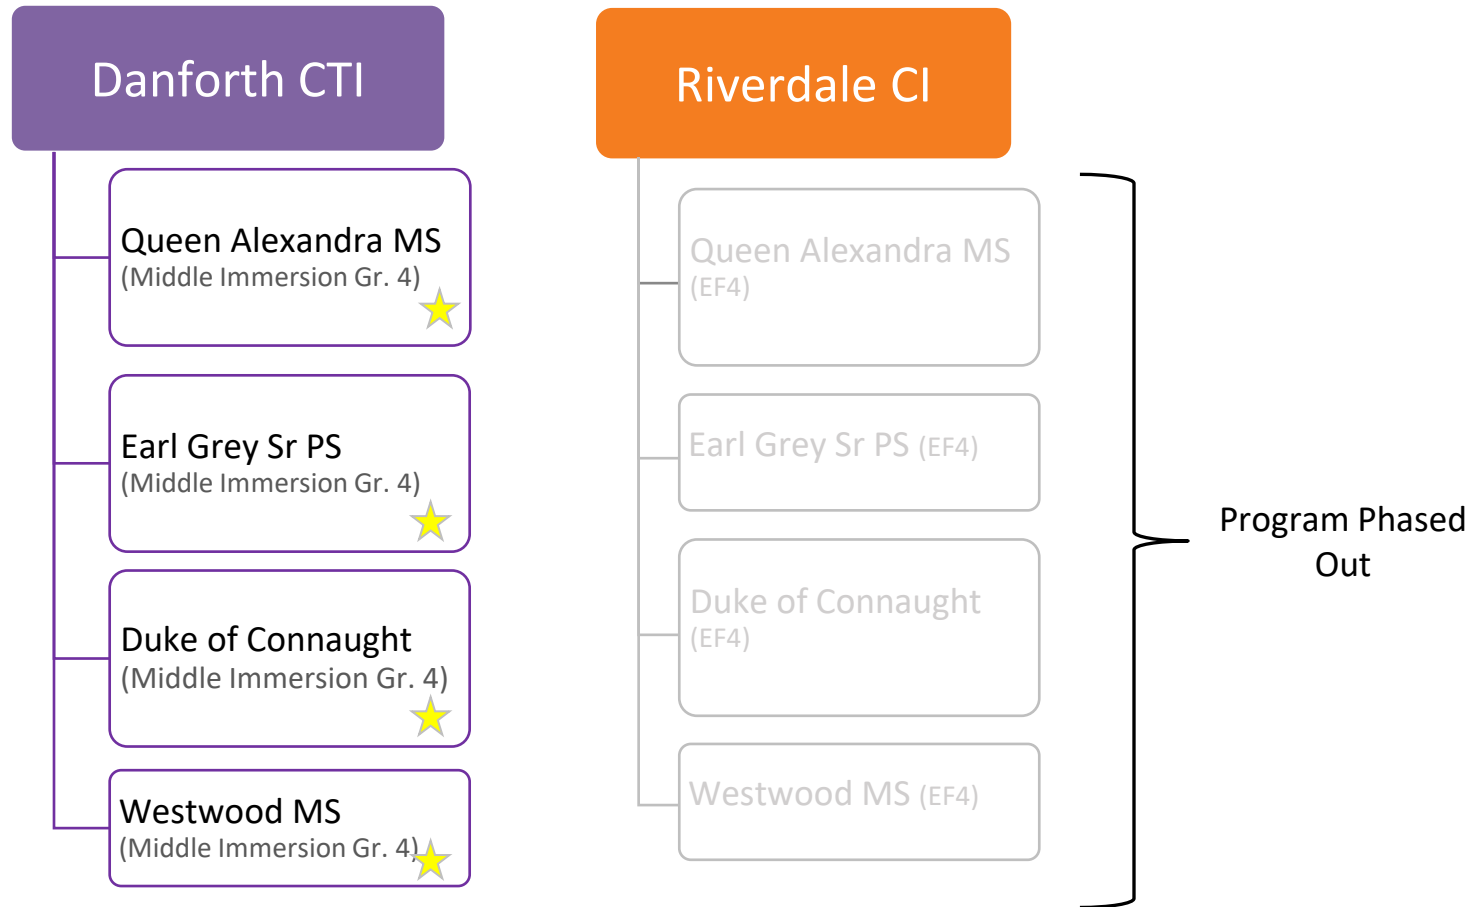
Danforth CTI

Queen Alexandra MS
(Middle Immersion Gr. 4)

Earl Grey Sr PS
(Middle Immersion Gr. 4)

Duke of Connaught
(Middle Immersion Gr. 4)

Westwood MS
(Middle Immersion Gr. 4)

Riverdale CI

Queen Alexandra MS
(EF4)

Earl Grey Sr PS (EF4)

Duke of Connaught
(EF4)

Westwood MS (EF4)

Program Phased Out